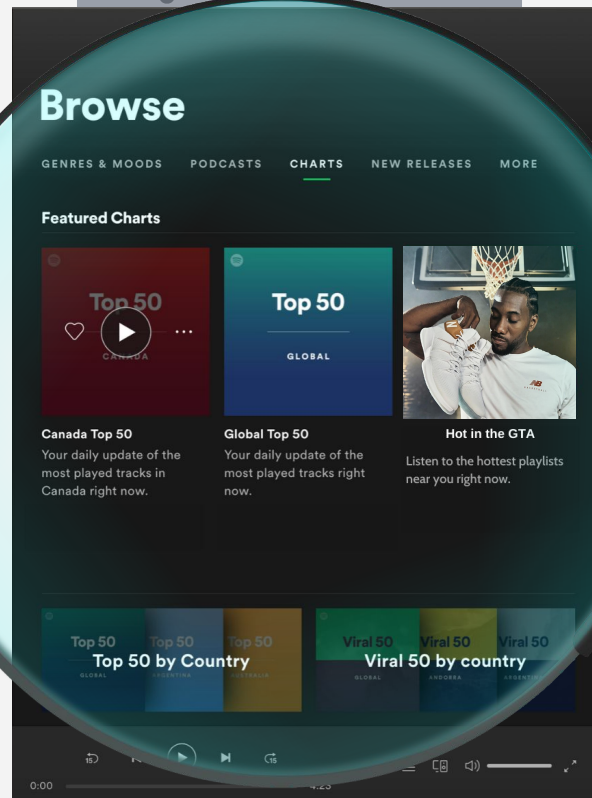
Browse

GENRES & MOODS PODCASTS CHARTS NEW RELEASES MORE

Featured Charts

Top 50
CANADA

Top 50
GLOBAL

Canada Top 50
Your daily update of the most played tracks in Canada right now.

Global Top 50
Your daily update of the most played tracks right now.

Hot in the GTA
Listen to the hottest playlists near you right now.

Top 50
GLOBAL
Top 50
ARGENTINA
Top 50
AUSTRALIA
Top 50 by Country

Viral 50
GLOBAL
Viral 50
ANDORRA
Viral 50
ARGENTINA
Viral 50 by country

15 15
0:00 4:23